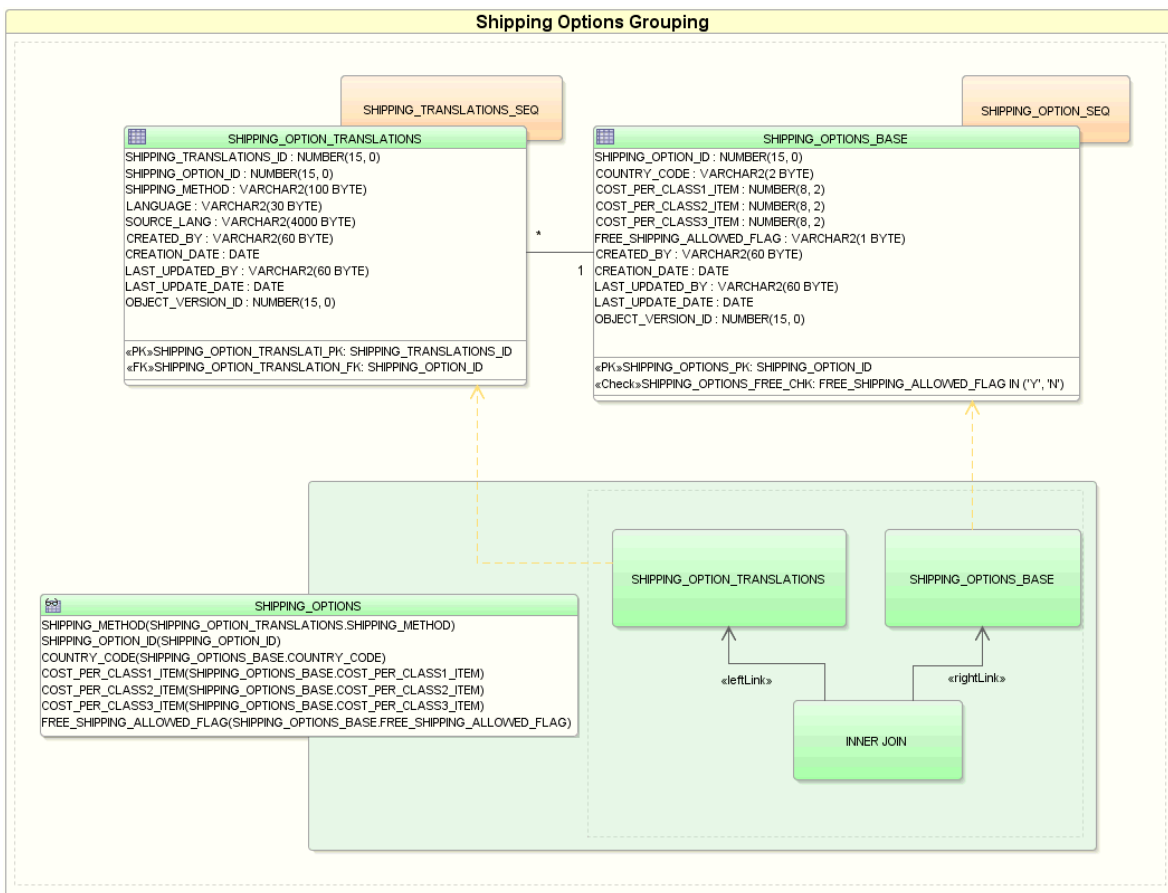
Shipping Options Grouping

SHIPPING_TRANSLATIONS_SEQ

SHIPPING_OPTION_SEQ

SHIPPING_OPTION_TRANSLATIONS
SHIPPING_TRANSLATIONS_ID : NUMBER(15, 0)
SHIPPING_OPTION_ID : NUMBER(15, 0)
SHIPPING_METHOD : VARCHAR2(100 BYTE)
LANGUAGE : VARCHAR2(30 BYTE)
SOURCE_LANG : VARCHAR2(4000 BYTE)
CREATED_BY : VARCHAR2(60 BYTE)
CREATION_DATE : DATE
LAST_UPDATED_BY : VARCHAR2(60 BYTE)
LAST_UPDATE_DATE : DATE
OBJECT_VERSION_ID : NUMBER(15, 0)

«PK»SHIPPING_OPTION_TRANSLATI_PK: SHIPPING_TRANSLATIONS_ID
«FK»SHIPPING_OPTION_TRANSLATION_FK: SHIPPING_OPTION_ID

*

1

SHIPPING_OPTIONS_BASE
SHIPPING_OPTION_ID : NUMBER(15, 0)
COUNTRY_CODE : VARCHAR2(2 BYTE)
COST_PER_CLASS1_ITEM : NUMBER(8, 2)
COST_PER_CLASS2_ITEM : NUMBER(8, 2)
COST_PER_CLASS3_ITEM : NUMBER(8, 2)
FREE_SHIPPING_ALLOWED_FLAG : VARCHAR2(1 BYTE)
CREATED_BY : VARCHAR2(60 BYTE)
CREATION_DATE : DATE
LAST_UPDATED_BY : VARCHAR2(60 BYTE)
LAST_UPDATE_DATE : DATE
OBJECT_VERSION_ID : NUMBER(15, 0)

«PK»SHIPPING_OPTIONS_PK: SHIPPING_OPTION_ID
«Check»SHIPPING_OPTIONS_FREE_CHK: FREE_SHIPPING_ALLOWED_FLAG IN ('Y', 'N')

SHIPPING_OPTIONS
SHIPPING_METHOD(SHIPPING_OPTION_TRANSLATIONS.SHIPPING_METHOD)
SHIPPING_OPTION_ID(SHIPPING_OPTION_ID)
COUNTRY_CODE(SHIPPING_OPTIONS_BASE.COUNTRY_CODE)
COST_PER_CLASS1_ITEM(SHIPPING_OPTIONS_BASE.COST_PER_CLASS1_ITEM)
COST_PER_CLASS2_ITEM(SHIPPING_OPTIONS_BASE.COST_PER_CLASS2_ITEM)
COST_PER_CLASS3_ITEM(SHIPPING_OPTIONS_BASE.COST_PER_CLASS3_ITEM)
FREE_SHIPPING_ALLOWED_FLAG(SHIPPING_OPTIONS_BASE.FREE_SHIPPING_ALLOWED_FLAG)

SHIPPING_OPTION_TRANSLATIONS

SHIPPING_OPTIONS_BASE

«leftLink»

«rightLink»

INNER JOIN